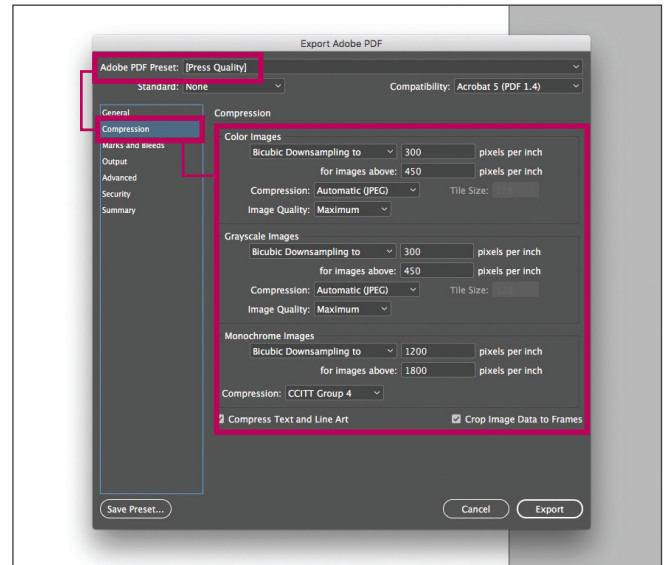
Export Adobe PDF

Adobe PDF Preset: [Press Quality]

Standard: None

Compatibility: Acrobat 5 (PDF 1.4)

General
Compression
Marks and Bleeds
Output
Advanced
Security
Summary

Compression

Color Images
Bicubic Downsampling to 300 pixels per inch
for images above: 450 pixels per inch
Compression: Automatic (JPEG) Tile Size: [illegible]
Image Quality: Maximum

Grayscale Images
Bicubic Downsampling to 300 pixels per inch
for images above: 450 pixels per inch
Compression: Automatic (JPEG) Tile Size: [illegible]
Image Quality: Maximum

Monochrome Images
Bicubic Downsampling to 1200 pixels per inch
for images above: 1800 pixels per inch
Compression: CCITT Group 4

Compress Text and Line Art
Crop Image Data to Frames

Save Preset...
Cancel
Export